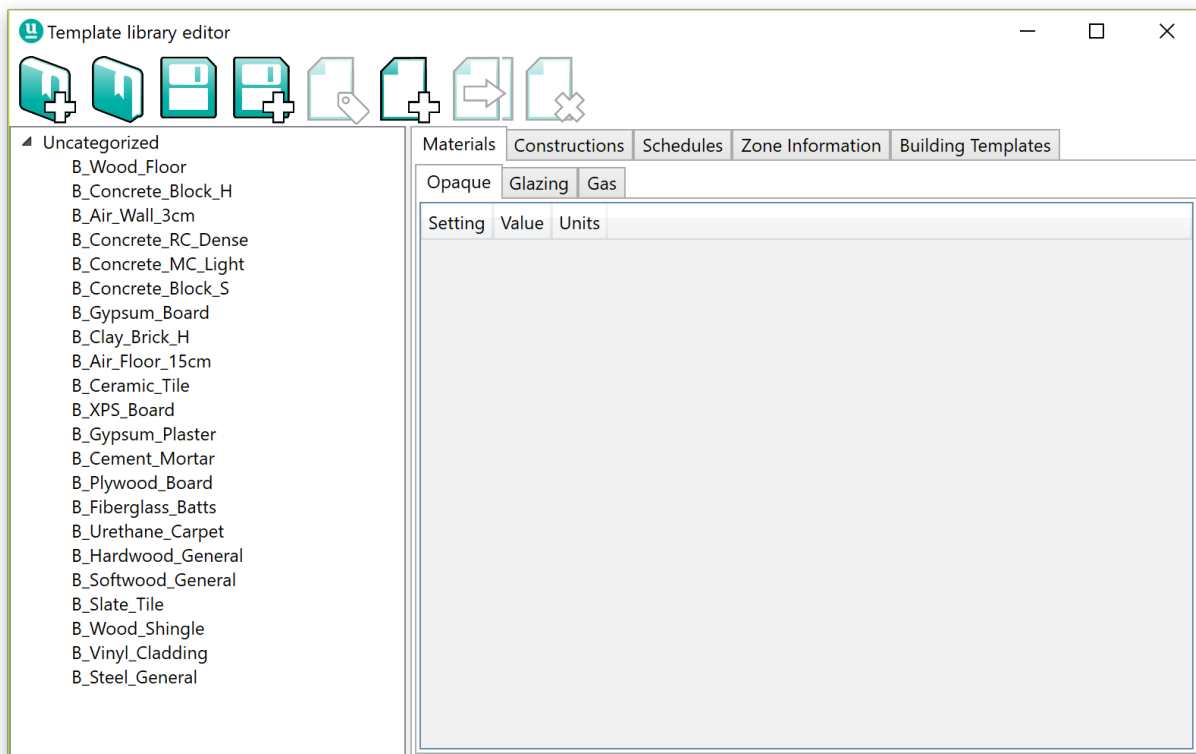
Template library editor

Uncategorized
B_Wood_Floor
B_Concrete_Block_H
B_Air_Wall_3cm
B_Concrete_RC_Dense
B_Concrete_MC_Light
B_Concrete_Block_S
B_Gypsum_Board
B_Clay_Brick_H
B_Air_Floor_15cm
B_Ceramic_Tile
B_XPS_Board
B_Gypsum_Plaster
B_Cement_Mortar
B_Plywood_Board
B_Fiberglass_Batts
B_Urethane_Carpet
B_Hardwood_General
B_Softwood_General
B_Slate_Tile
B_Wood_Shingle
B_Vinyl_Cladding
B_Steel_General

Materials | Constructions | Schedules | Zone Information | Building Templates

Opaque | Glazing | Gas

| Setting | Value | Units |
|---|---|---|